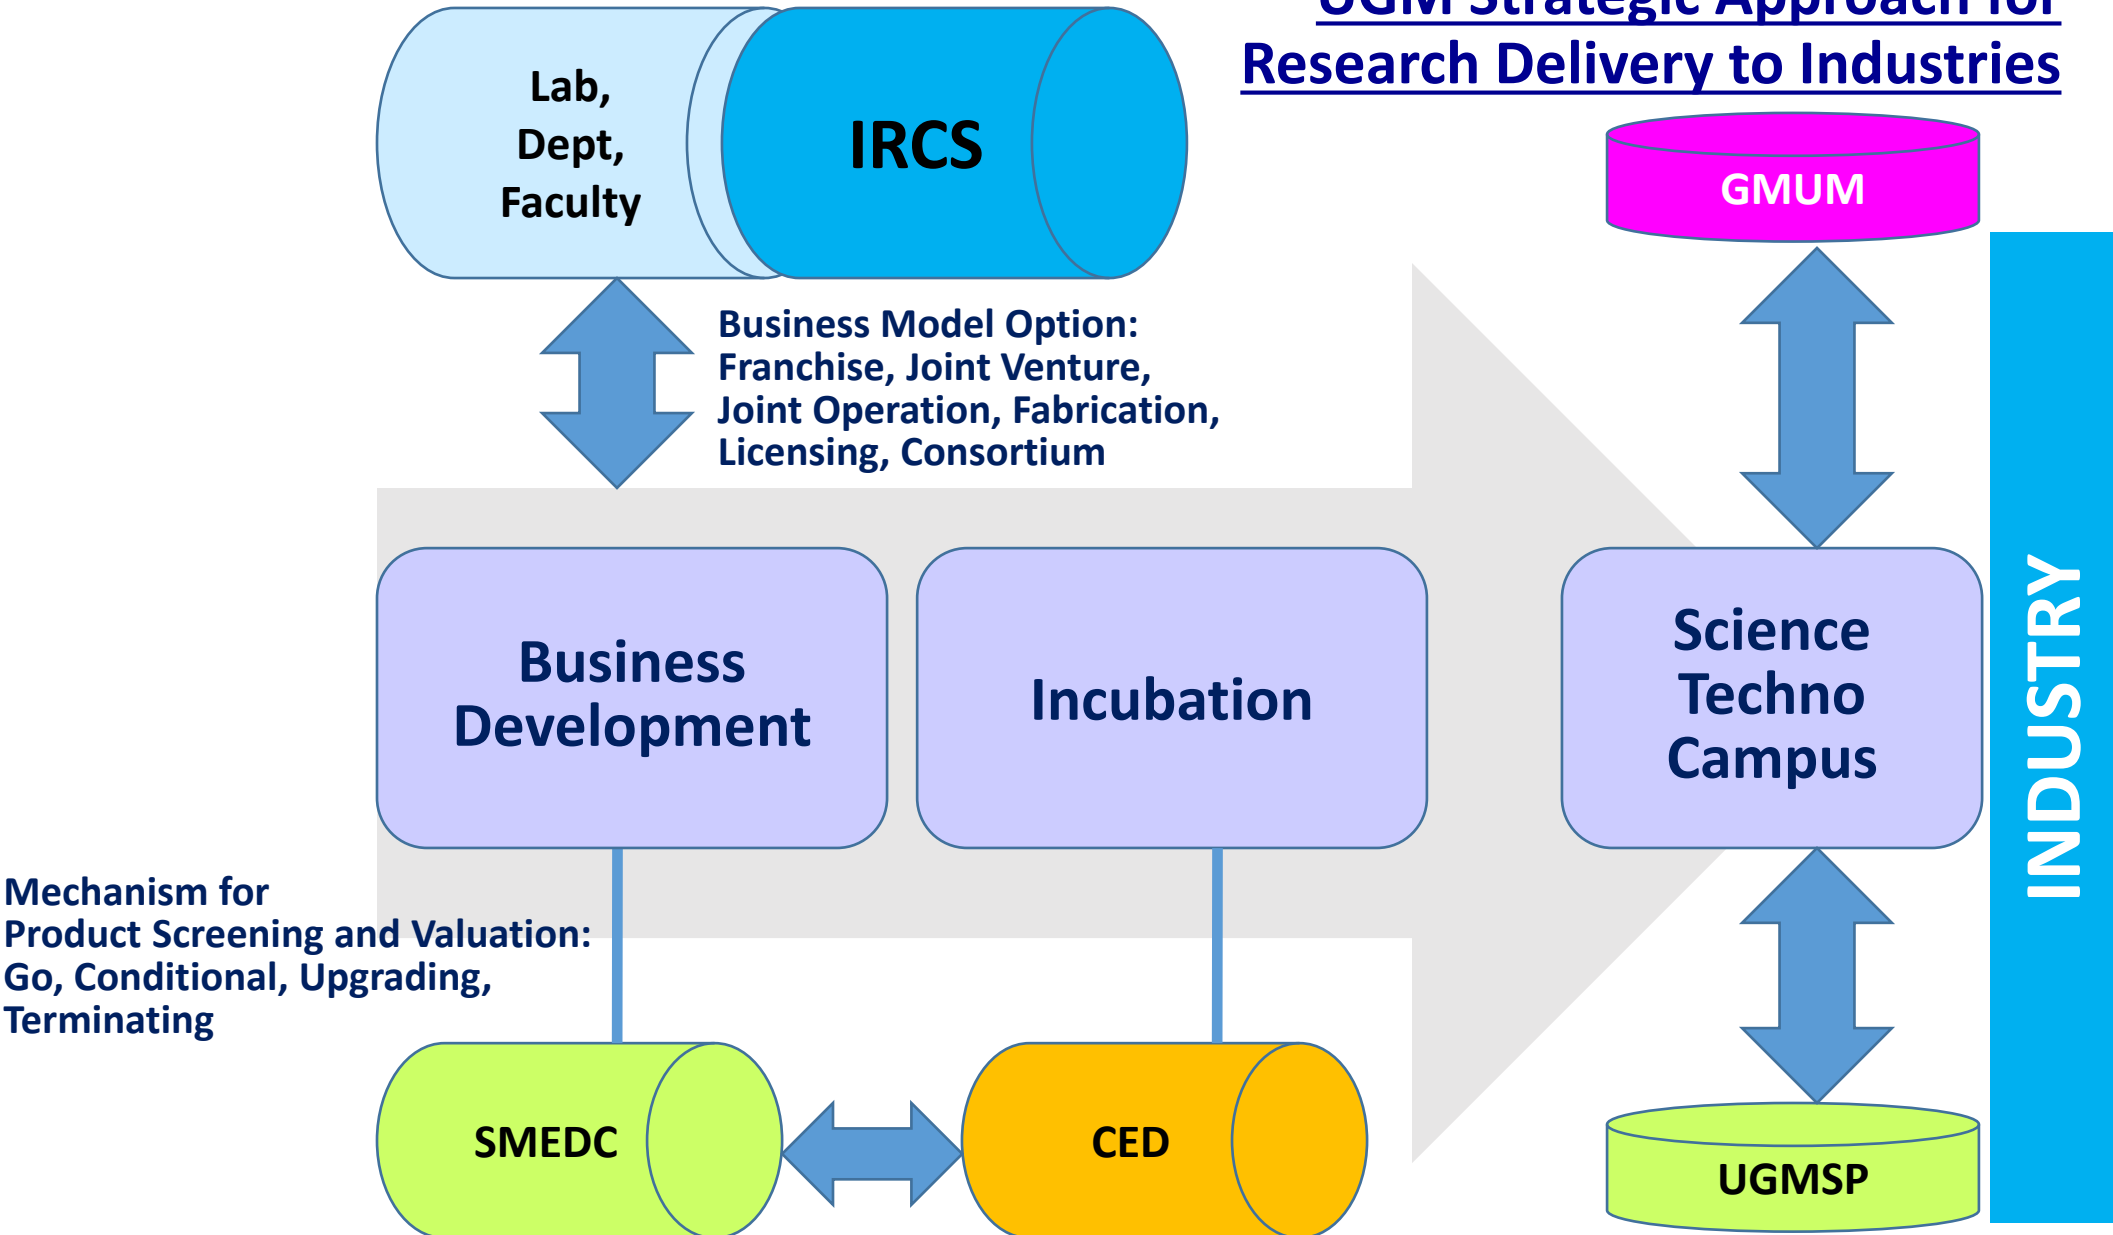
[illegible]
Research Delivery to Industries

Lab, Dept, Faculty

IRCS

GMUM

Business Model Option: Franchise, Joint Venture, Joint Operation, Fabrication, Licensing, Consortium

Business Development

Incubation

Science Techno Campus

INDUSTRY

Mechanism for Product Screening and Valuation: Go, Conditional, Upgrading, Terminating

SMEDC

CED

UGMSP